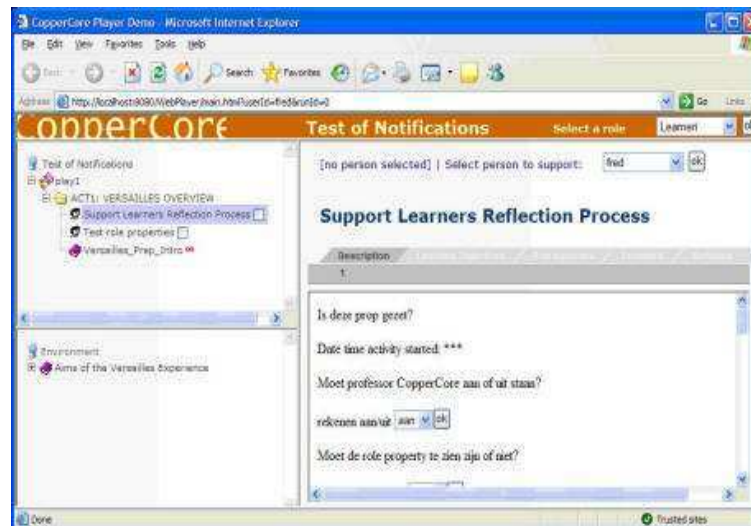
CopperCore Player Demo - Microsoft Internet Explorer

File Edit View Favorites Tools Help

Back Search Favorites

Address http://localhost:8080/WebPlayer/main.html?userId=fred&runId=0

Go Links

CopperCore

Test of Notifications

Select a role

Learner

Test of Notifications
play1
ACT1: VERSAILLES OVERVIEW
Support Learners Reflection Process
Test role properties
Versailles_Prep_Intro

Environment
Aims of the Versailles Experience

[no person selected] | Select person to support: fred ok

Support Learners Reflection Process

Description

1.

Is deze prop gezet?

Date time activity started: ***

Moet professor CopperCore aan of uit staan?

rekenen aan/uit aan ok

Moet de role property te zien zijn of niet?

Done

Trusted sites